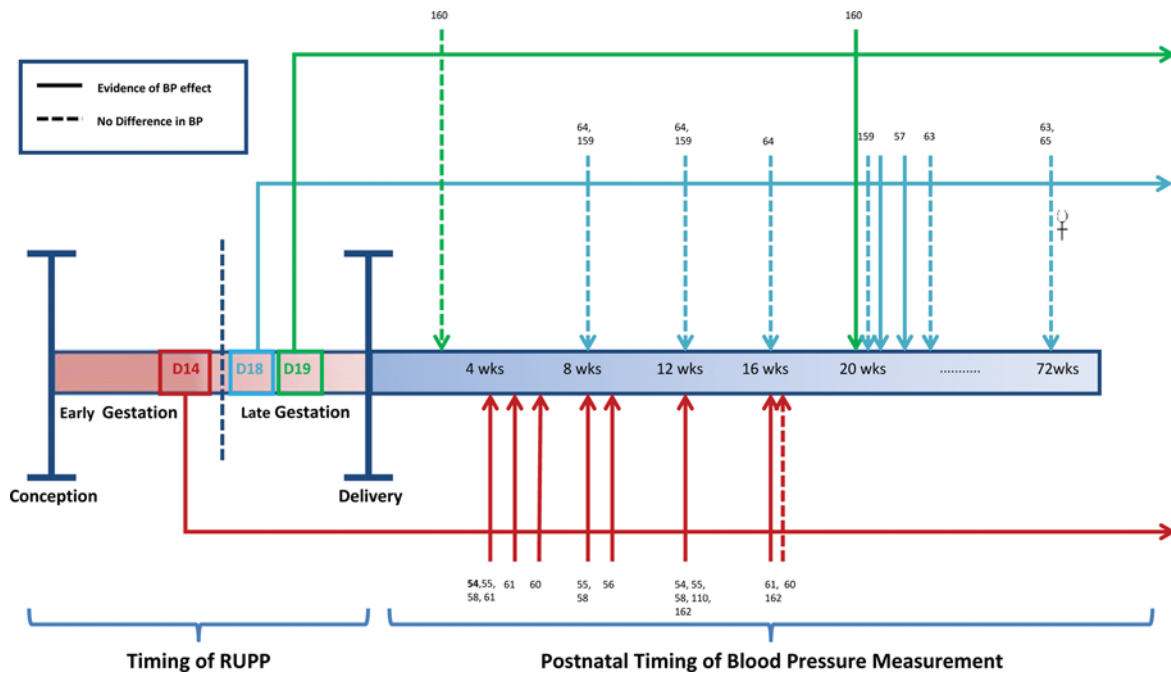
Evidence of BP effect
No Difference in BP

160
160

64, 159
64, 159
64
159
57
63
63, 65
♀

Conception
D14
Early Gestation
D18
D19
Late Gestation
Delivery
4 wks
8 wks
12 wks
16 wks
20 wks
..........
72wks

54, 55, 58, 61
61
60
55, 58
56
54, 55, 58, 110, 162
61, 162
60

Timing of RUPP
Postnatal Timing of Blood Pressure Measurement